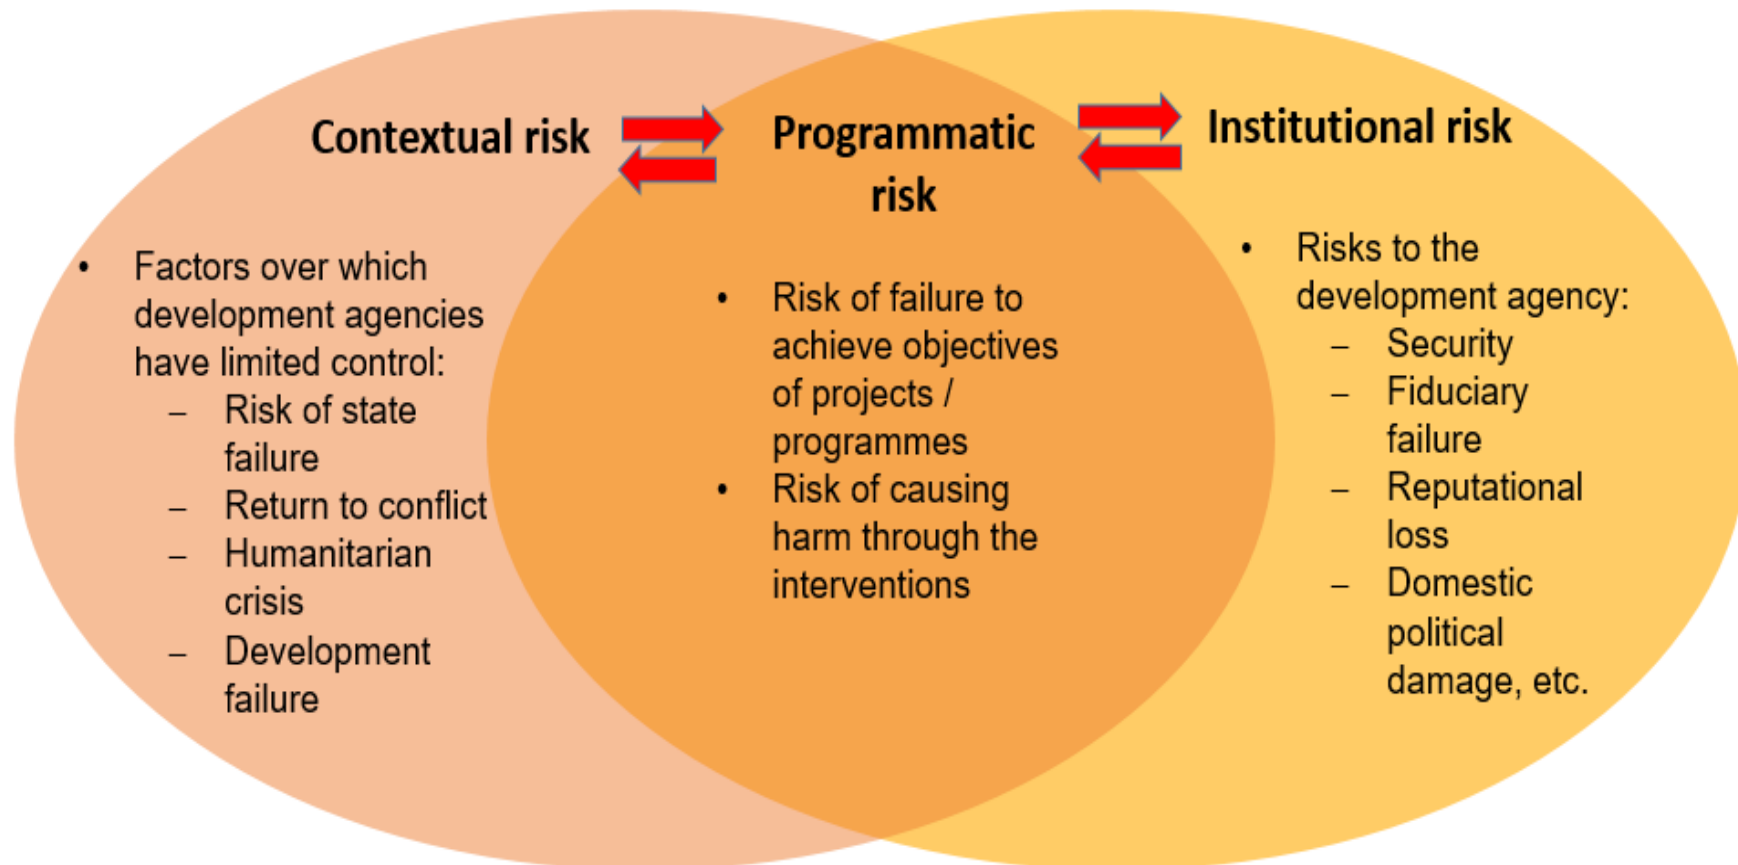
Contextual risk

• Factors over which development agencies have limited control:
  – Risk of state failure
  – Return to conflict
  – Humanitarian crisis
  – Development failure

Programmatic risk

• Risk of failure to achieve objectives of projects / programmes
• Risk of causing harm through the interventions

Institutional risk

• Risks to the development agency:
  – Security
  – Fiduciary failure
  – Reputational loss
  – Domestic political damage, etc.